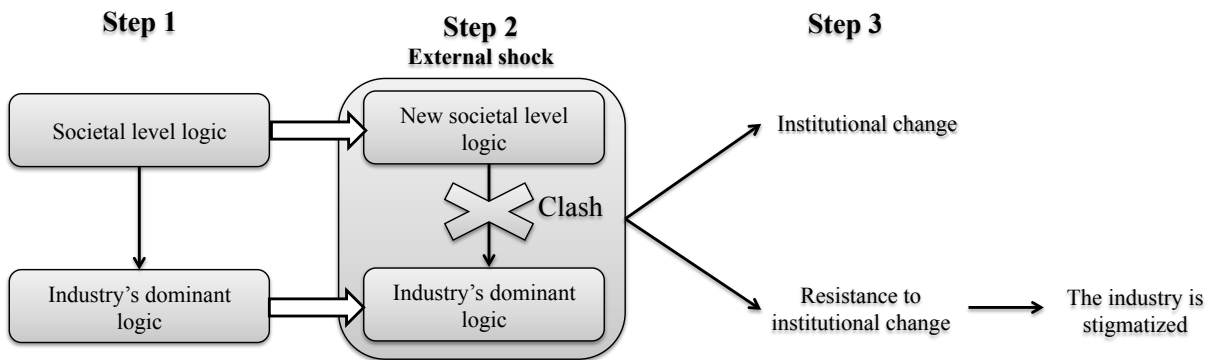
Step 1

Step 2
External shock

Step 3

Societal level logic

New societal level logic

Clash

Industry's dominant logic

Industry's dominant logic

Institutional change

Resistance to institutional change

The industry is stigmatized